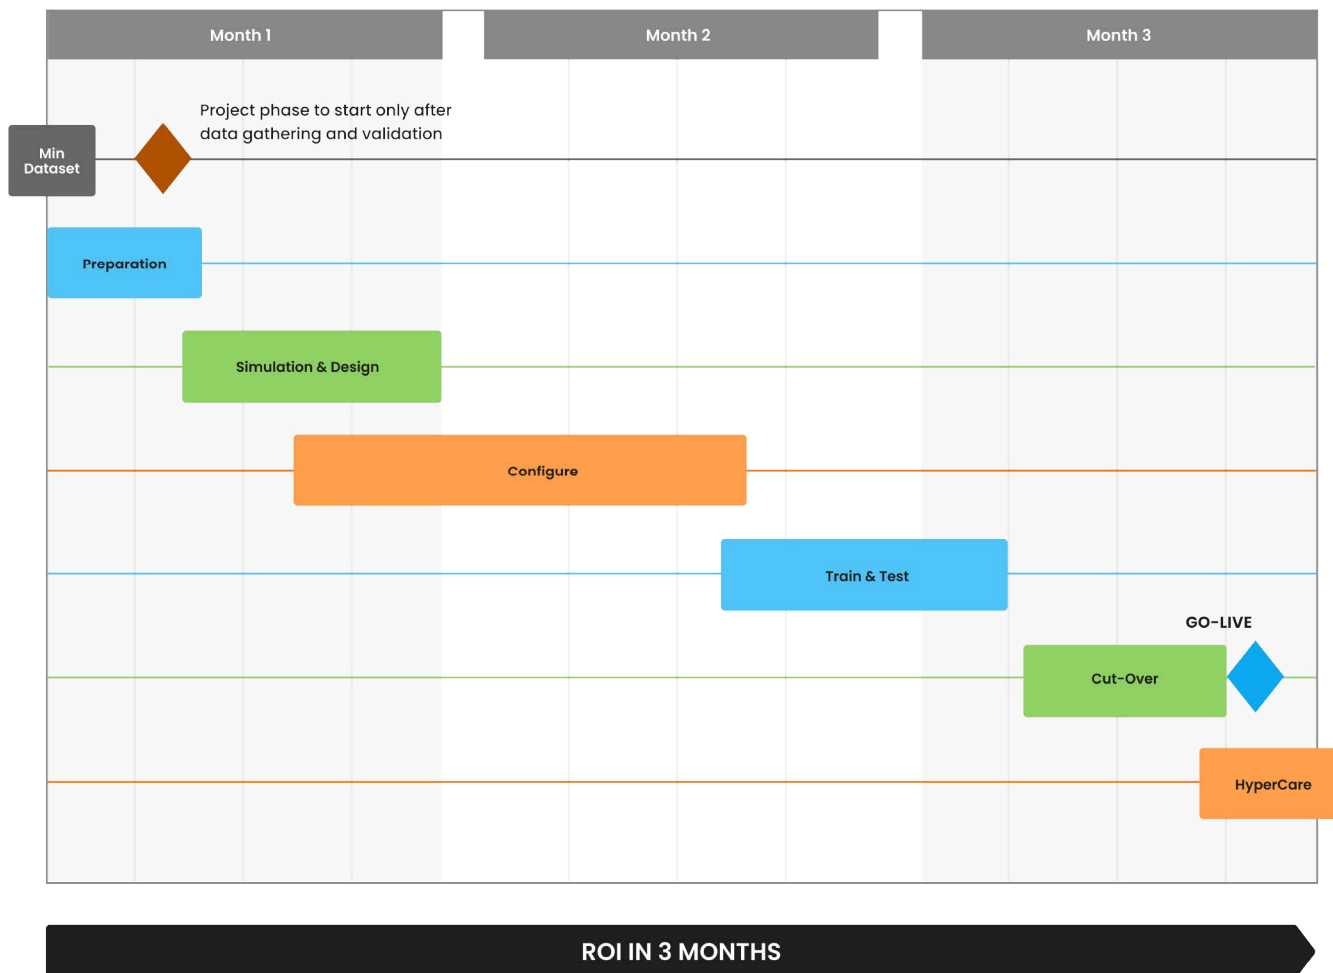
Month 1

Month 2

Month 3

Min Dataset

Project phase to start only after data gathering and validation

Preparation

Simulation & Design

Configure

Train & Test

GO-LIVE

Cut-Over

HyperCare

ROI IN 3 MONTHS